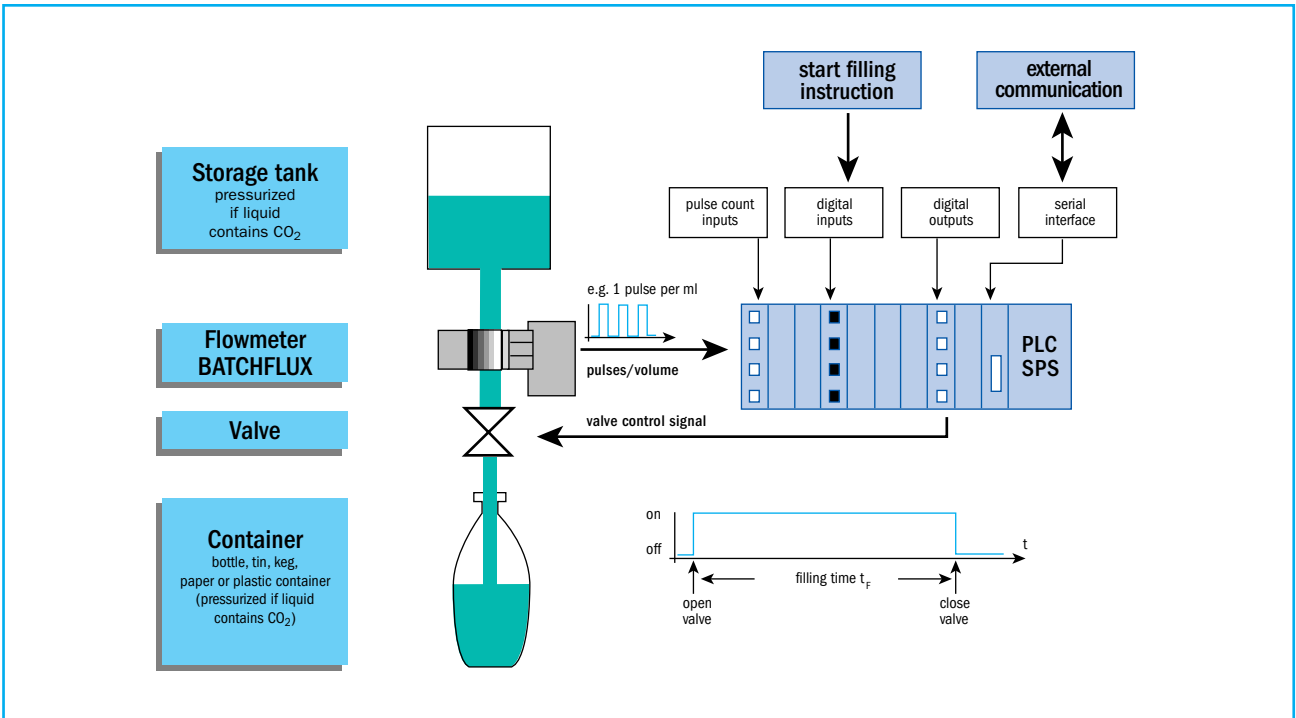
Storage tank
pressurized if liquid contains $CO_2$

Flowmeter
BATCHFLUX

Valve

Container
bottle, tin, keg, paper or plastic container (pressurized if liquid contains $CO_2$)

start filling instruction

external communication

pulse count inputs

digital inputs

digital outputs

serial interface

e.g. 1 pulse per ml

pulses/volume

PLC
SPS

valve control signal

on

off

t

filling time $t_F$

open valve

close valve